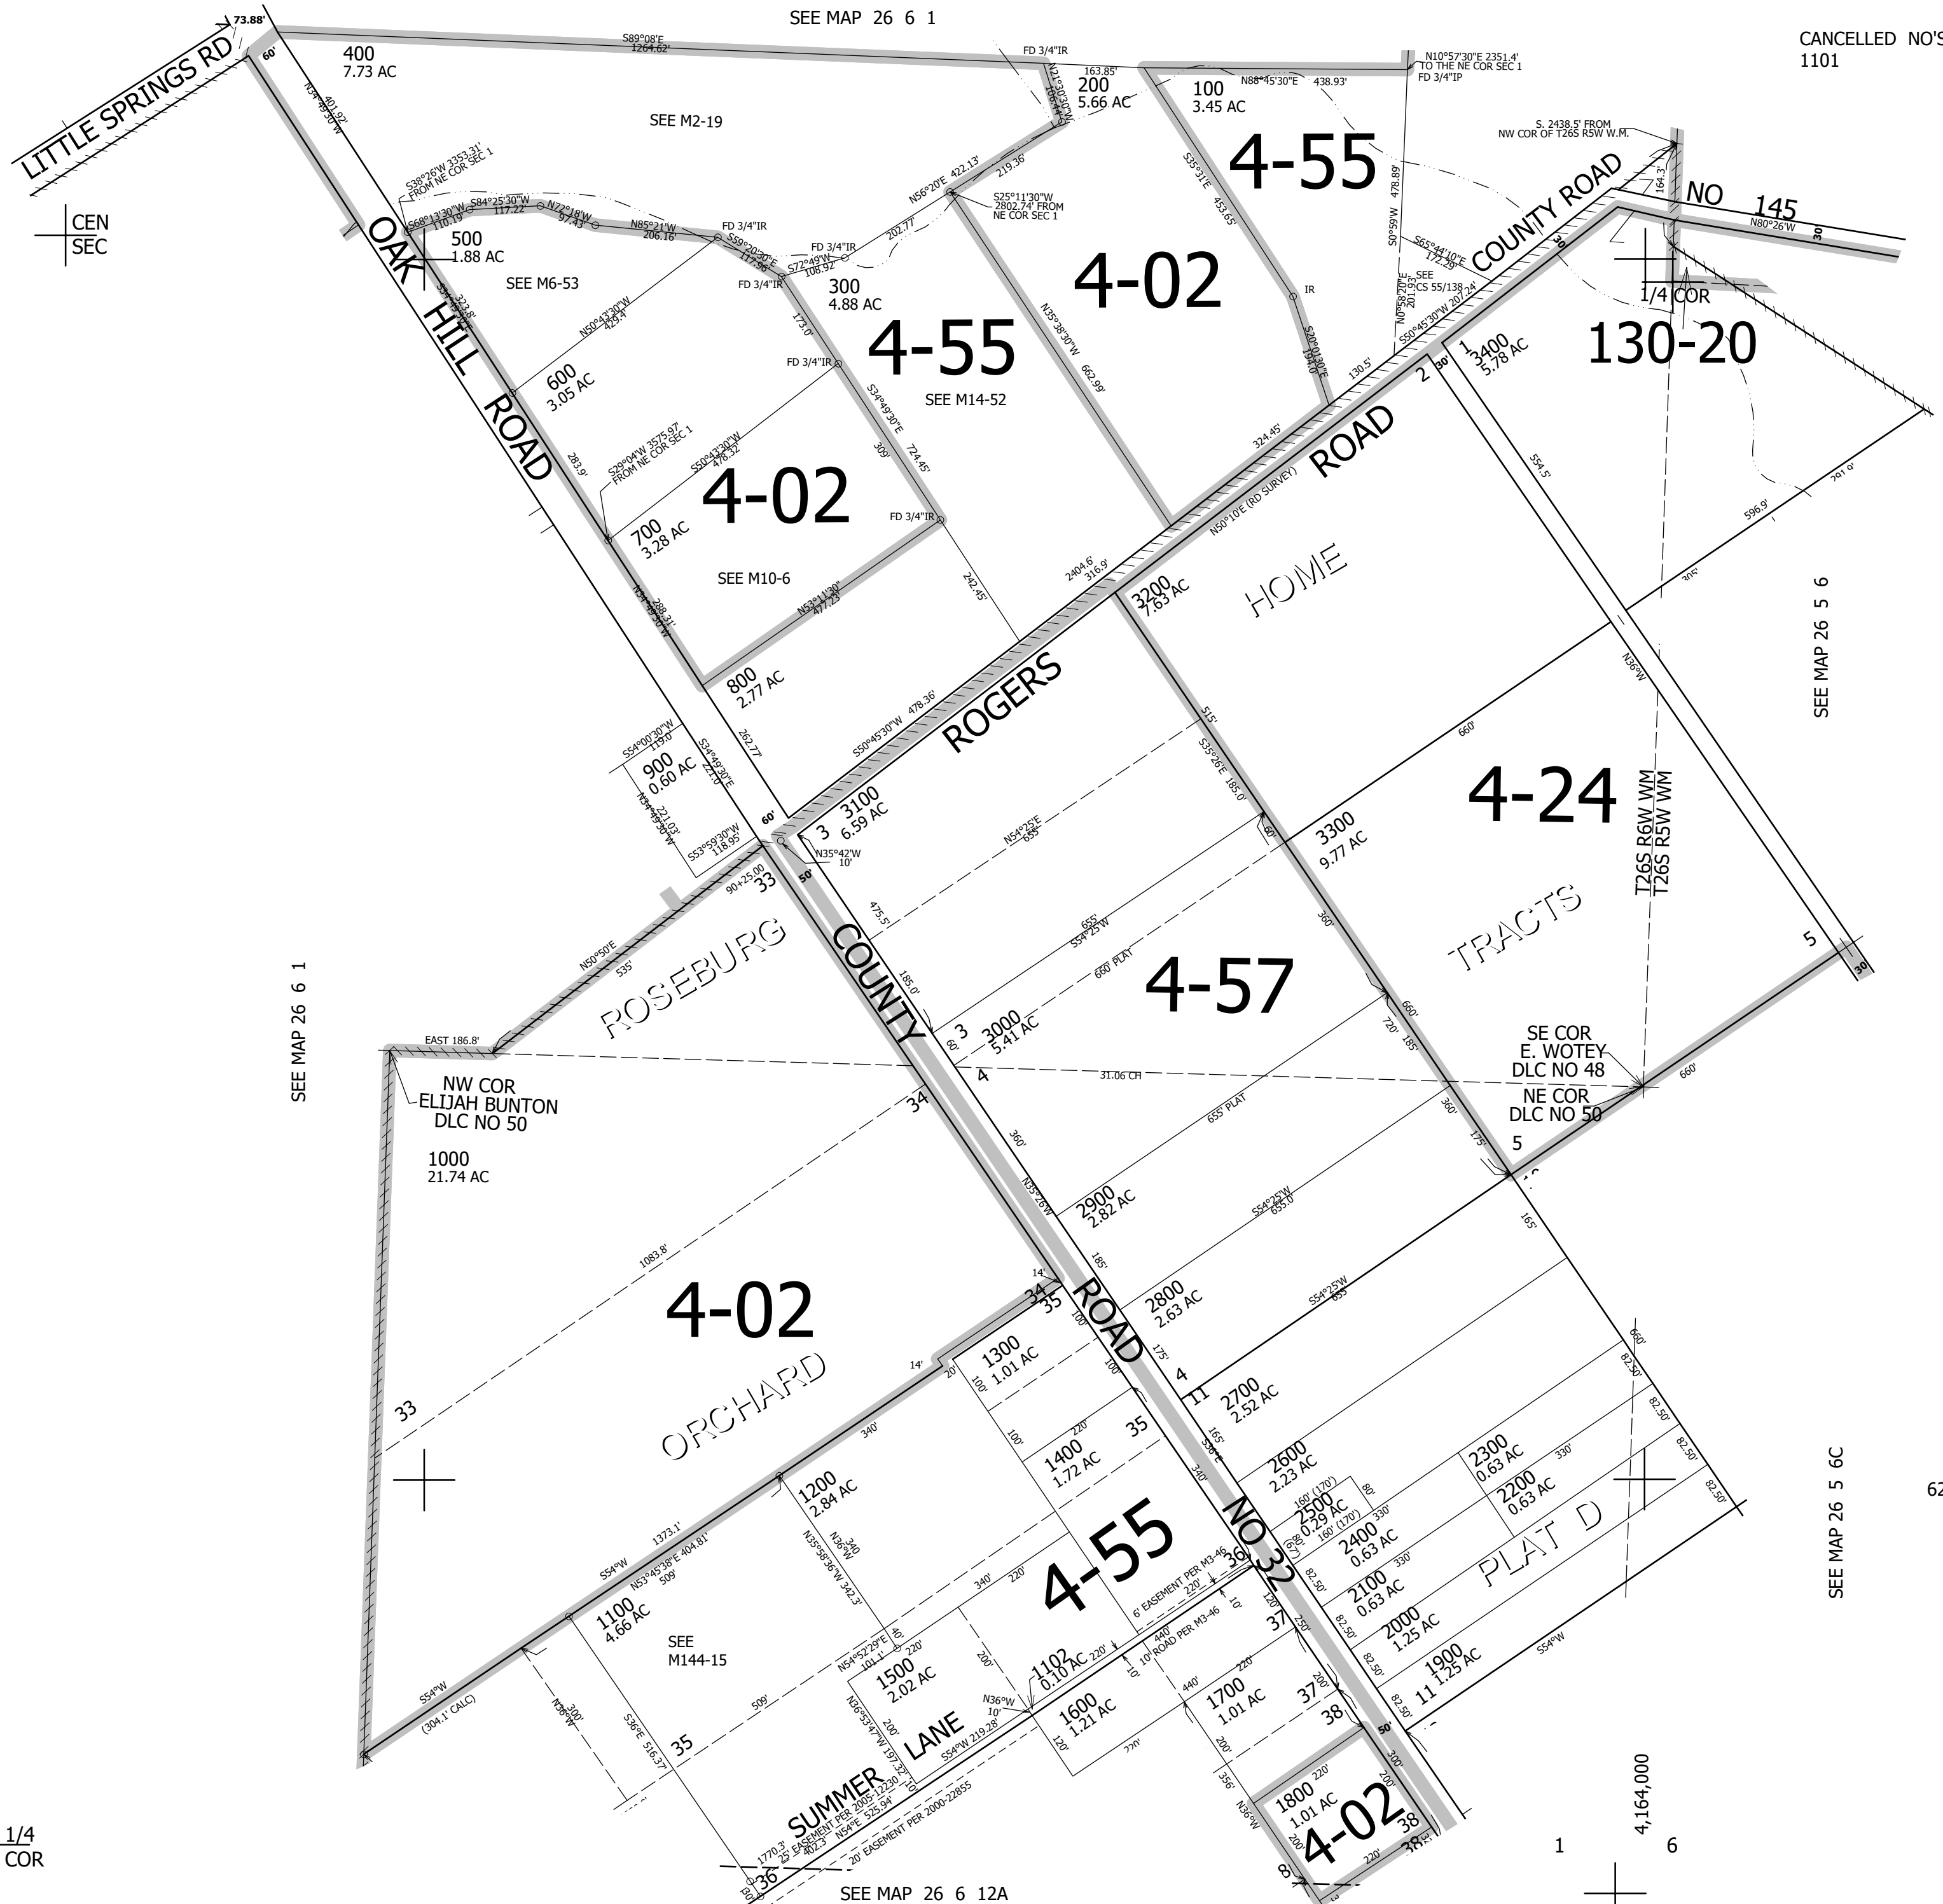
SEE MAP 26 6 1

CANCELLED NO'S
1101

73.88'
LITTLE SPRINGS RD
60'
400
7.73 AC
S89°08'E
1264.62'
FD 3/4"IR
N21°30'30"W
163.85'
200
5.66 AC
100
3.45 AC
N88°45'30"E
438.93'
N10°57'30"E 2351.4'
TO THE NE COR SEC 1
FD 3/4"IP
SEE M2-19
4-55
S. 2438.5' FROM
NW COR OF T26S R5W W.M.
NO 145
N80°26'W
CEN
SEC
S38°26'W 3353.31'
FROM NE COR SEC 1
S68°13'30"W
110.19
S84°25'30"W
117.22
N72°18'W
97.43
N85°21'W
206.16'
FD 3/4"IR
N56°20'E 422.13'
219.36'
S25°11'30"W
2802.74' FROM
NE COR SEC 1
S35°31'E
453.65'
478.89'
COUNTY ROAD
OAK HILL ROAD
500
1.88 AC
SEE M6-53
S59°20'30"E
117.96'
FD 3/4"IR
S72°49'W
108.92'
202.77'
FD 3/4"IR
300
4.88 AC
4-02
IR
S65°44'10"E
172.29
SEE
CS 55/138
S50°45'30"W 207.24'
1/4 COR
130-20
N50°43'30"W
425.4'
173.0'
4-55
N35°38'30"W
662.99'
S20°10'30"E
194.0
130.5'
30'
1
3400
5.78 AC
600
3.05 AC
FD 3/4"IR
SEE M14-52
S34°49'30"E
724.45'
324.45'
2
S29°04'W 3575.97'
FROM NE COR SEC 1
S50°43'30"W
478.32
283.9'
4-02
309'
ROAD
554.5'
596.9'
700
3.28 AC
FD 3/4"IR
N50°10'E (RD SURVEY)
SEE M10-6
242.45'
2404.6'
316.9'
3200
7.63 AC
HOME
N53°11'30"
477.23
N34°49'30"W
288.31'
ROGERS
SEE MAP 26 5 6
800
2.77 AC
515'
N36°W
S54°00'30"W
119.0
900
0.60 AC
S34°49'30"E
221.0'
262.77
S50°45'30"W 478.36'
660'
S35°26'E 185.0'
4-24
N34°49'30"W
221.03'
S53°59'30"W
118.95
60'
3100
6.59 AC
3
N35°42'W
10'
N54°25'E
655'
50'
3300
9.77 AC
T26S R6W WM
T26S R5W WM
90+25.00
33
50'
475.5'
655'
S54°25'W
660' PLAT
360'
TRACTS
N50°50'E
535'
ROSEBURG
COUNTY
185.0'
4-57
660'
5
30
SEE MAP 26 6 1
EAST 186.8'
3
3000
5.41 AC
60'
720'
185'
SE COR
E. WOTEY
DLC NO 48
NW COR
ELIJAH BUNTON
DLC NO 50
4
31.06 CH
NE COR
DLC NO 50
660'
34
655' PLAT
360'
175'
1000
21.74 AC
360'
5
N35°26'W
2900
2.82 AC
S54°25'W
655.0'
165'
1083.8'
185'
4-02
14'
34
35
ROAD
2800
2.63 AC
S54°25'W
655
100'
660'
1300
1.01 AC
100'
175'
14'
100'
4
82.50'
33
ORCHARD
20'
11
2700
2.52 AC
82.50'
100'
220'
35
82.50'
1400
1.72 AC
165'
2600
2.23 AC
2300
0.63 AC
330'
82.50'
340'
1200
2.84 AC
340'
NO 32
160' (170')
2500
0.29 AC
160' (170')
80'
2200
0.63 AC
1373.1'
N35°38'36"W 342.3'
340
N36°W
4-55
2400
0.63 AC
330'
SEE MAP 26 5 6C
62
S54°W
N53°45'38"E 404.81'
509'
36
80'
67'
330'
PLAT D
340'
220'
6' EASEMENT PER M3-46
220'
10'
82.50'
2100
0.63 AC
1100
4.66 AC
SEE
M144-15
120'
37
250'
82.50'
2000
1.25 AC
N54°52'29"E
101.1'
40'
220'
1102
0.10 AC
220'
440'
10' ROAD PER M3-46
10'
82.50'
1900
1.25 AC
S54°W
1500
2.02 AC
200'
220
200'
10'
440'
1700
1.01 AC
82.50'
11
S54°W
(304.1' CALC)
300'
N36°W
S36°E 516.37'
509'
N36°W
10'
1600
1.21 AC
37
N36°53'47"W 197.32'
200'
LANE
S54°W 219.28'
120'
200'
38
50'
35
220'
356'
200'
SUMMER
25' EASEMENT PER 2005-12230
N54°E 525.94'
402.3'
20' EASEMENT PER 2000-22855
1800
1.01 AC
220'
200'
4-02
38
200'
4,164,000
1/4
COR
1770.3'
36
80'
SEE MAP 26 6 12A
8
1
6